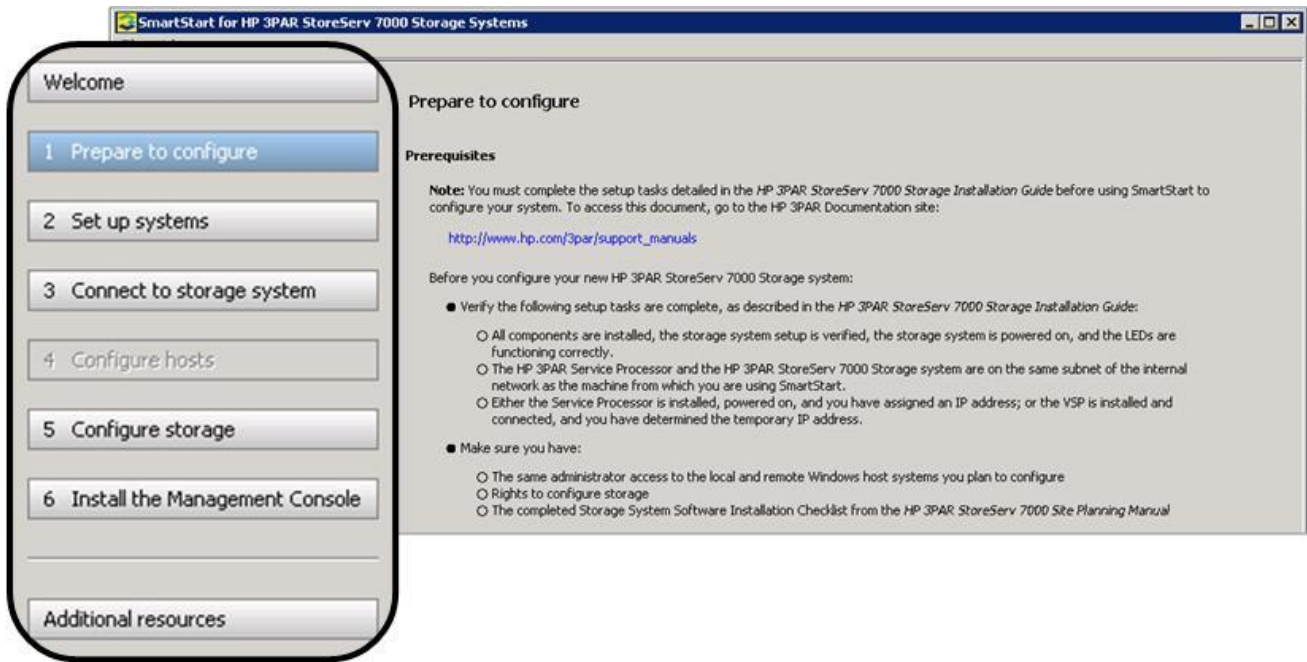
SmartStart for HP 3PAR StoreServ 7000 Storage Systems

Welcome

1 Prepare to configure

2 Set up systems

3 Connect to storage system

4 Configure hosts

5 Configure storage

6 Install the Management Console

Additional resources

Prepare to configure

Prerequisites

Note: You must complete the setup tasks detailed in the HP 3PAR StoreServ 7000 Storage Installation Guide before using SmartStart to configure your system. To access this document, go to the HP 3PAR Documentation site:

http://www.hp.com/3par/support_manuals

Before you configure your new HP 3PAR StoreServ 7000 Storage system:

● Verify the following setup tasks are complete, as described in the HP 3PAR StoreServ 7000 Storage Installation Guide:

○ All components are installed, the storage system setup is verified, the storage system is powered on, and the LEDs are functioning correctly.
○ The HP 3PAR Service Processor and the HP 3PAR StoreServ 7000 Storage system are on the same subnet of the internal network as the machine from which you are using SmartStart.
○ Either the Service Processor is installed, powered on, and you have assigned an IP address; or the VSP is installed and connected, and you have determined the temporary IP address.

● Make sure you have:

○ The same administrator access to the local and remote Windows host systems you plan to configure
○ Rights to configure storage
○ The completed Storage System Software Installation Checklist from the HP 3PAR StoreServ 7000 Site Planning Manual